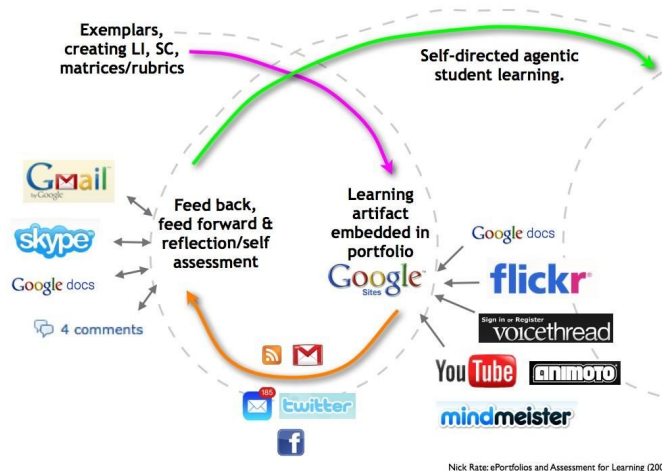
Exemplars, creating LI, SC, matrices/rubrics

Self-directed agentic student learning.

Gmail by Google

skype

Google docs

4 comments

Feed back, feed forward & reflection/self assessment

Learning artifact embedded in portfolio

Google Sites

Google docs

flickr

Sign in or Register voicethread

YouTube

ANIMOTO

mindmeister

185

twitter

f

Nick Rate: ePortfolios and Assessment for Learning (20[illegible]